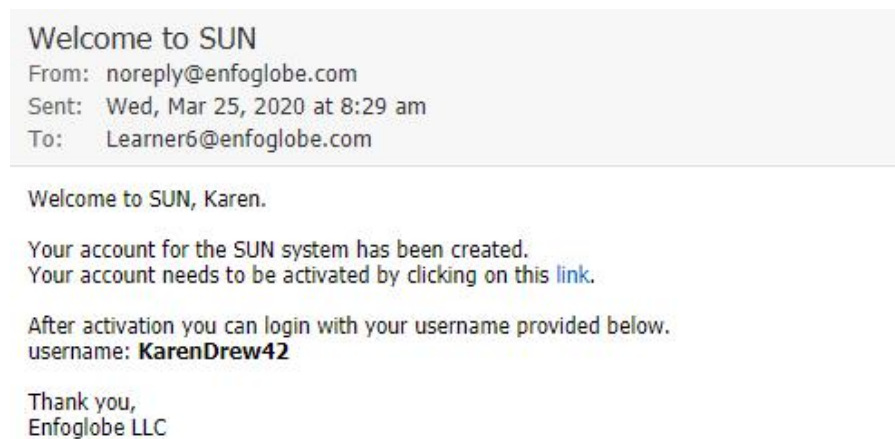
Welcome to SUN
From: noreply@enfoglobe.com
Sent: Wed, Mar 25, 2020 at 8:29 am
To: Learner6@enfoglobe.com

Welcome to SUN, Karen.

Your account for the SUN system has been created.
Your account needs to be activated by clicking on this link.

After activation you can login with your username provided below.
username: **KarenDrew42**

Thank you,
Enfoglobe LLC